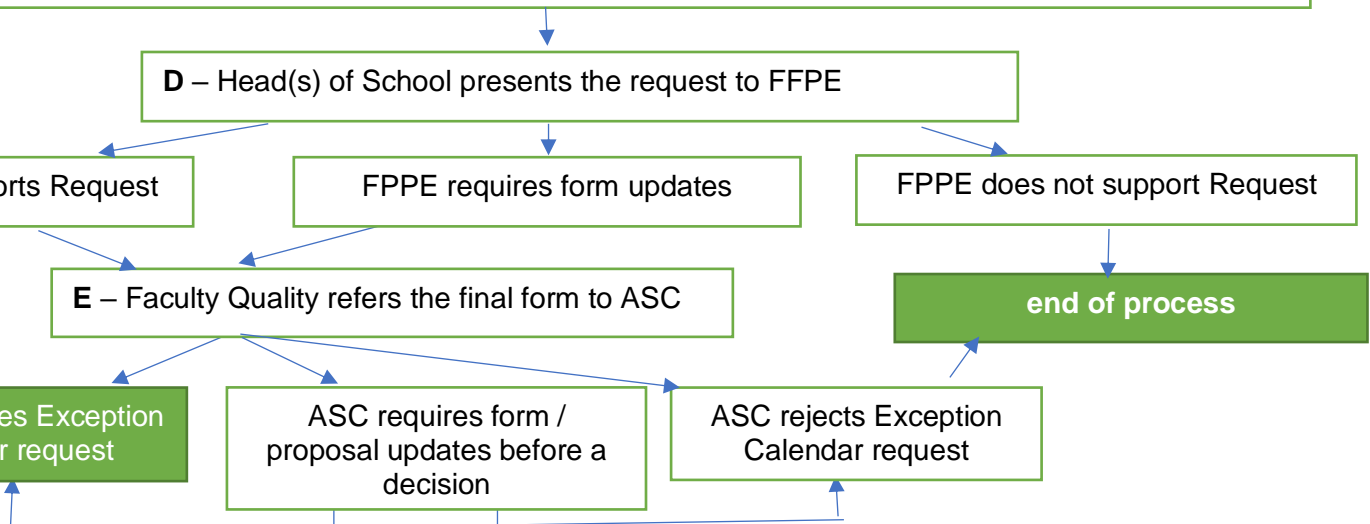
**D** – Head(s) of School presents the request to FFPE

orts Request

FPPE requires form updates

FPPE does not support Request

**E** – Faculty Quality refers the final form to ASC

**end of process**

es Exception r request

ASC requires form / proposal updates before a decision

ASC rejects Exception Calendar request